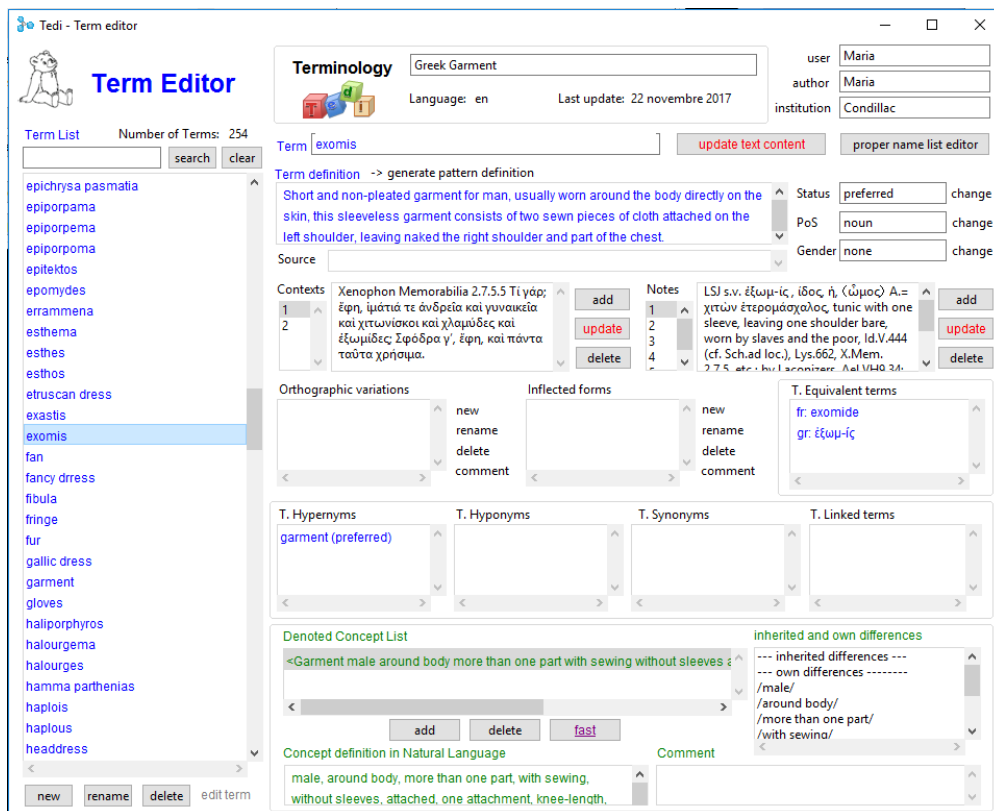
Tedi - Term editor

Term Editor

Terminology
Greek Garment
Language: en
Last update: 22 novembre 2017

user Maria
author Maria
institution Condillac

Term List
Number of Terms: 254
search
clear

epichrysa pasmatia
epiporpama
epiporpema
epiporpoma
epitektos
epomydes
errammena
esthema
esthes
esthos
etruscan dress
exastis
exomis
fan
fancy drress
fibula
fringe
fur
gallic dress
garment
gloves
haliporphyros
halourgema
halourges
hamma parthenias
haplois
haplous
headdress

new
rename
delete
edit term

Term exomis
update text content
proper name list editor

Term definition -> generate pattern definition
Short and non-pleated garment for man, usually worn around the body directly on the skin, this sleeveless garment consists of two sewn pieces of cloth attached on the left shoulder, leaving naked the right shoulder and part of the chest.

Status preferred change
PoS noun change
Gender none change

Source

Contexts
1
2
Xenophon Memorabilia 2.7.5.5 Τί γάρ; ἔφη, ἱμάτιά τε ἀνδρεῖα καὶ γυναικεῖα καὶ χιτωνίσκοι καὶ χλαμύδες καὶ ἐξωμίδες; Σφόδρα γ', ἔφη, καὶ πάντα ταῦτα χρήσιμα.
add
update
delete

Notes
1
2
3
4
LSJ s.v. ἐξωμ-ίς, ίδος, ἡ, (ὦμος) A.= χιτὼν ἑτερομάσχαλος, tunic with one sleeve, leaving one shoulder bare, worn by slaves and the poor, Id.V.444 (cf. Sch.ad loc.), Lys.662, X.Mem. 2.7.5, etc.; by Laconizers, Ael.VH9.34;
add
update
delete

Orthographic variations
new
rename
delete
comment

Inflected forms
new
rename
delete
comment

T. Equivalent terms
fr: exomide
gr: ἐξωμ-ίς

T. Hypernyms
garment (preferred)

T. Hyponyms

T. Synonyms

T. Linked terms

Denoted Concept List
<Garment male around body more than one part with sewing without sleeves a
add
delete
fast

inherited and own differences
--- inherited differences ---
--- own differences --------
/male/
/around body/
/more than one part/
/with sewing/

Concept definition in Natural Language
male, around body, more than one part, with sewing, without sleeves, attached, one attachment, knee-length,

Comment